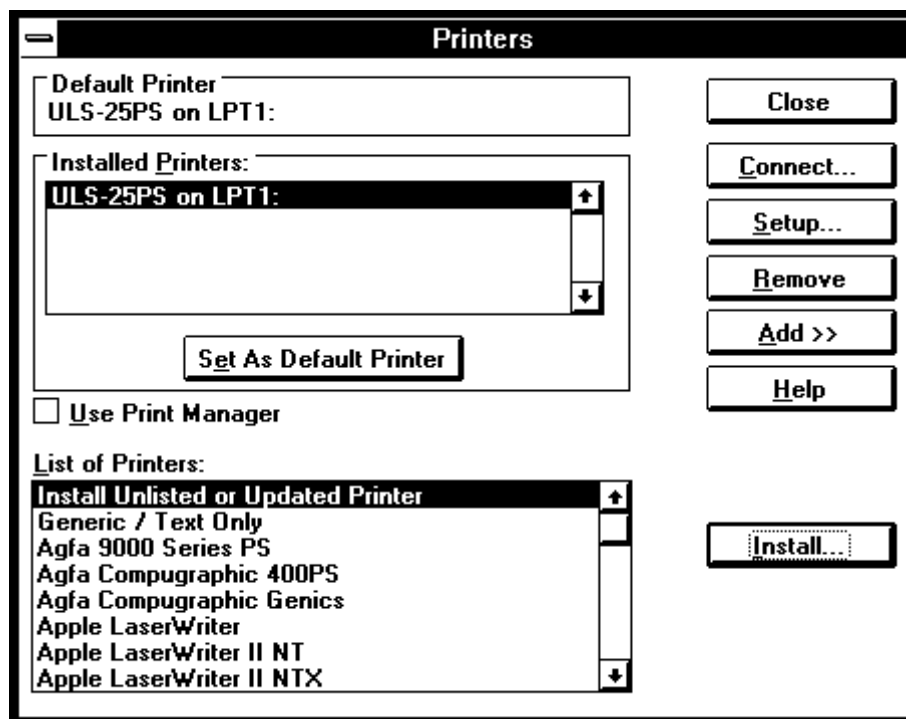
Printers

Default Printer
ULS-25PS on LPT1:

Installed Printers:
ULS-25PS on LPT1:

Set As Default Printer

Use Print Manager

List of Printers:
Install Unlisted or Updated Printer
Generic / Text Only
Agfa 9000 Series PS
Agfa Compugraphic 400PS
Agfa Compugraphic Genics
Apple LaserWriter
Apple LaserWriter II NT
Apple LaserWriter II NTX

Close
Connect...
Setup...
Remove
Add >>
Help
Install...